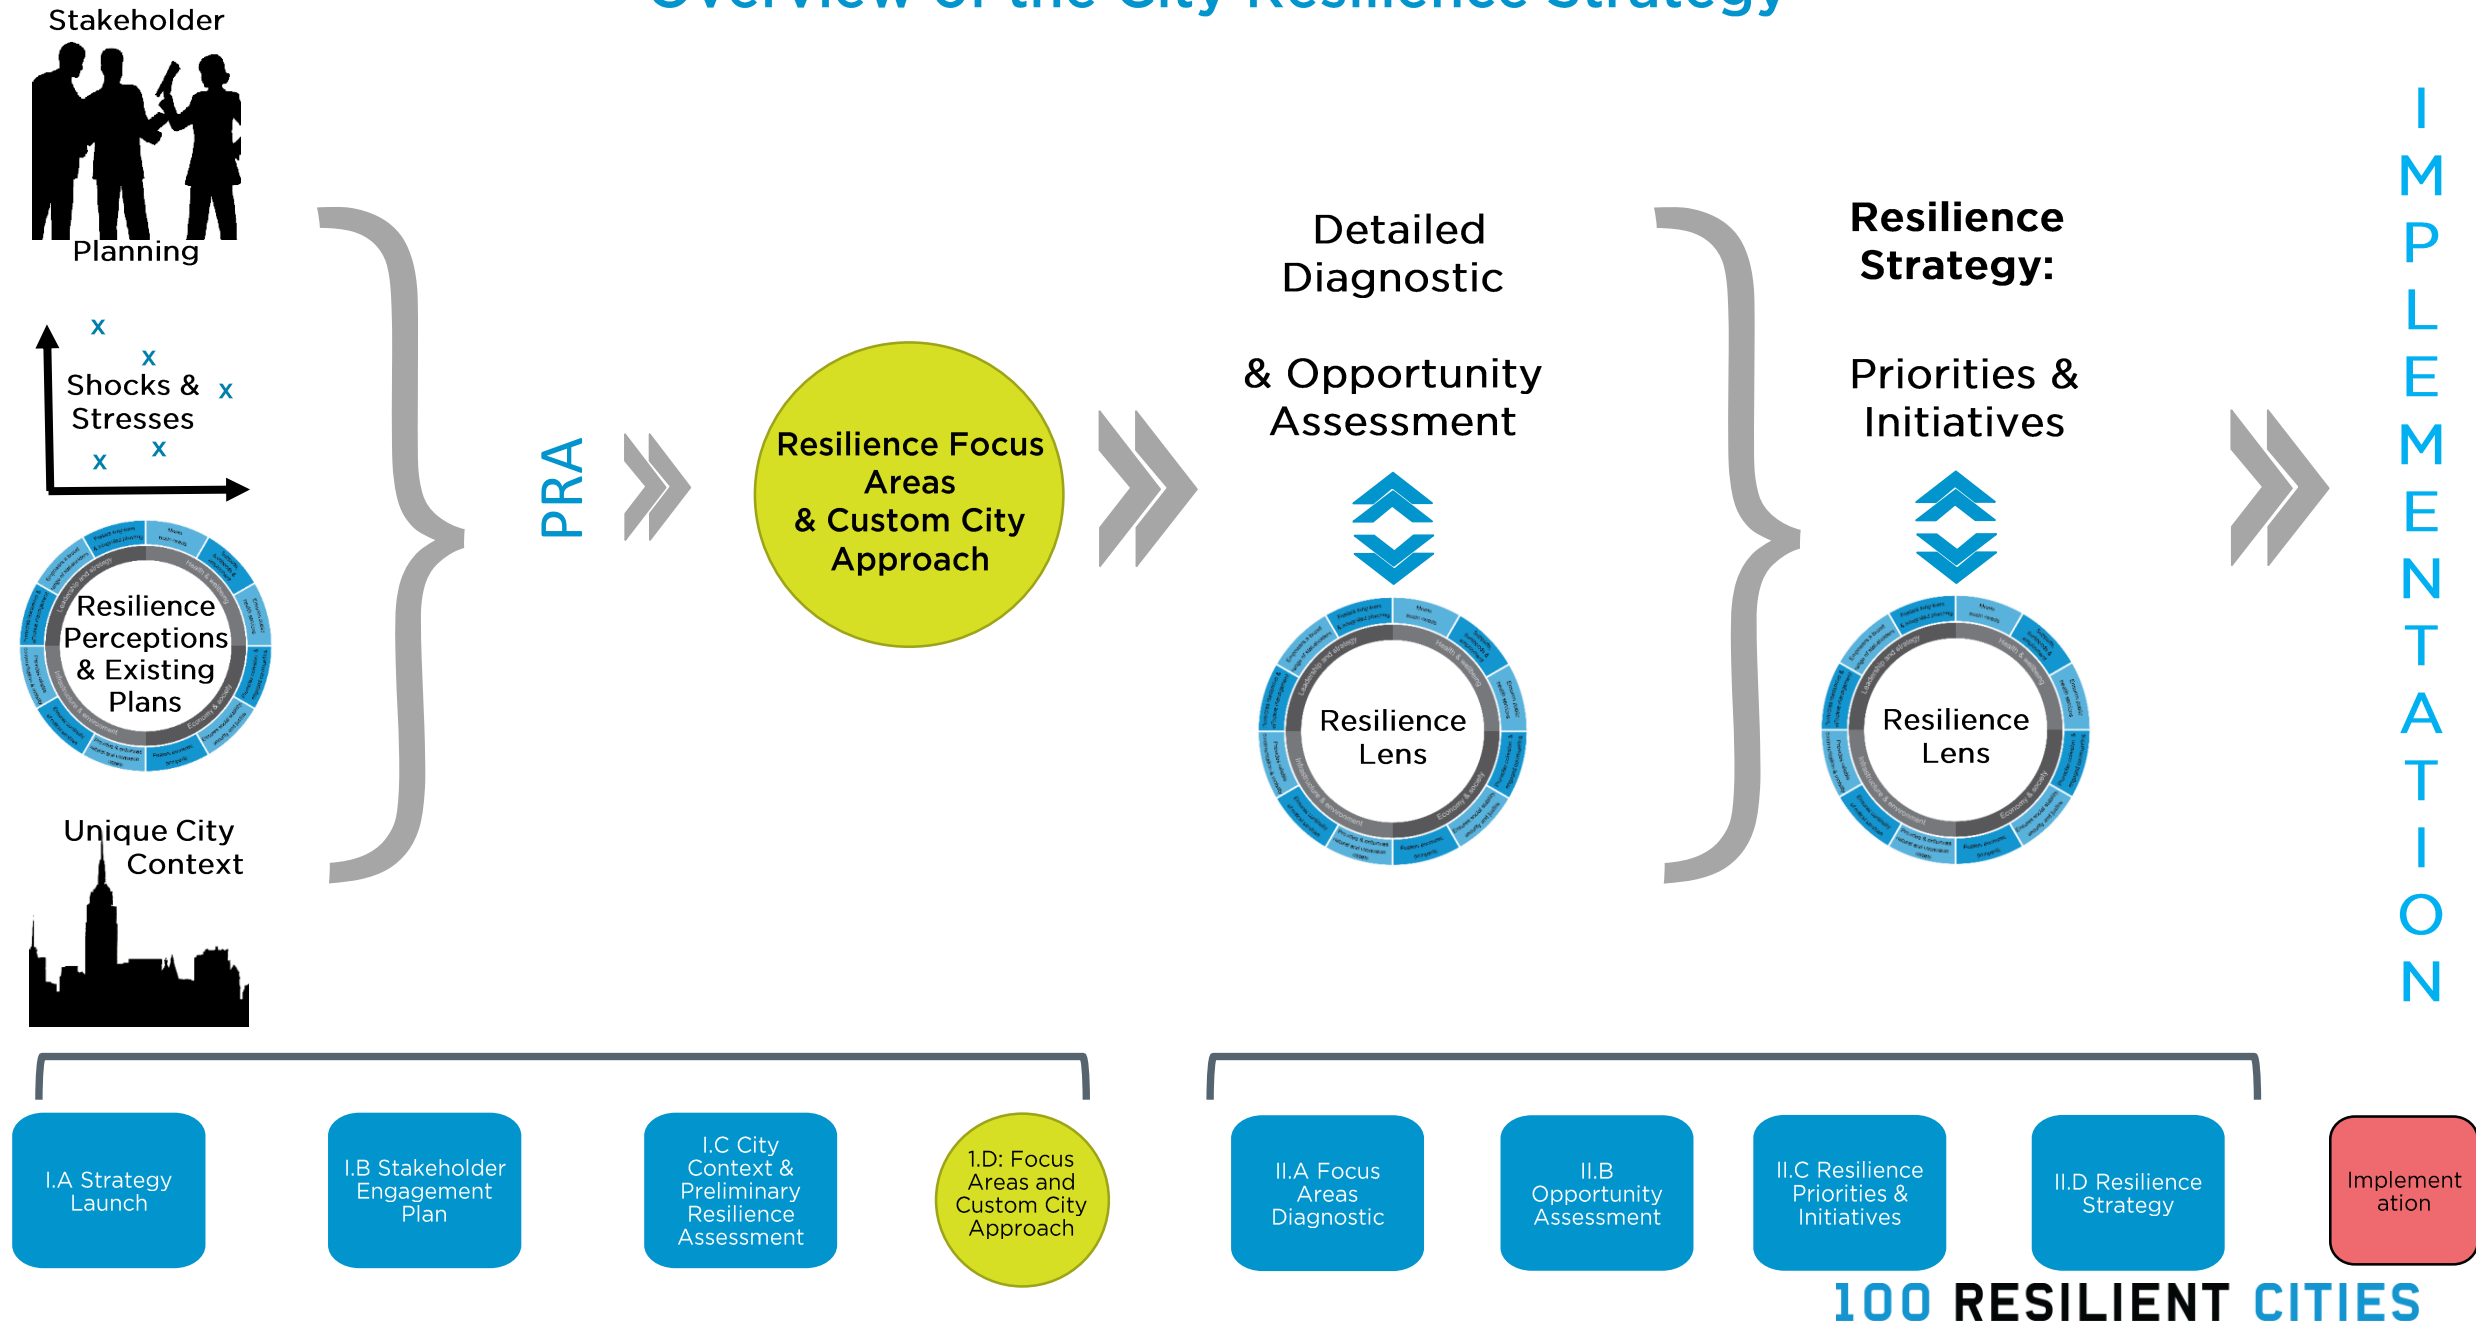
Overview of the City Resilience Strategy

Stakeholder
Planning

Shocks & Stresses

Resilience Perceptions & Existing Plans

Unique City Context

PRA

Resilience Focus Areas & Custom City Approach

Detailed Diagnostic

& Opportunity Assessment

Resilience Lens

Resilience Strategy:

Priorities & Initiatives

Resilience Lens

IMPLEMENTATION

I.A Strategy Launch

I.B Stakeholder Engagement Plan

I.C City Context & Preliminary Resilience Assessment

1.D: Focus Areas and Custom City Approach

II.A Focus Areas Diagnostic

II.B Opportunity Assessment

II.C Resilience Priorities & Initiatives

II.D Resilience Strategy

Implementation

100 RESILIENT CITIES